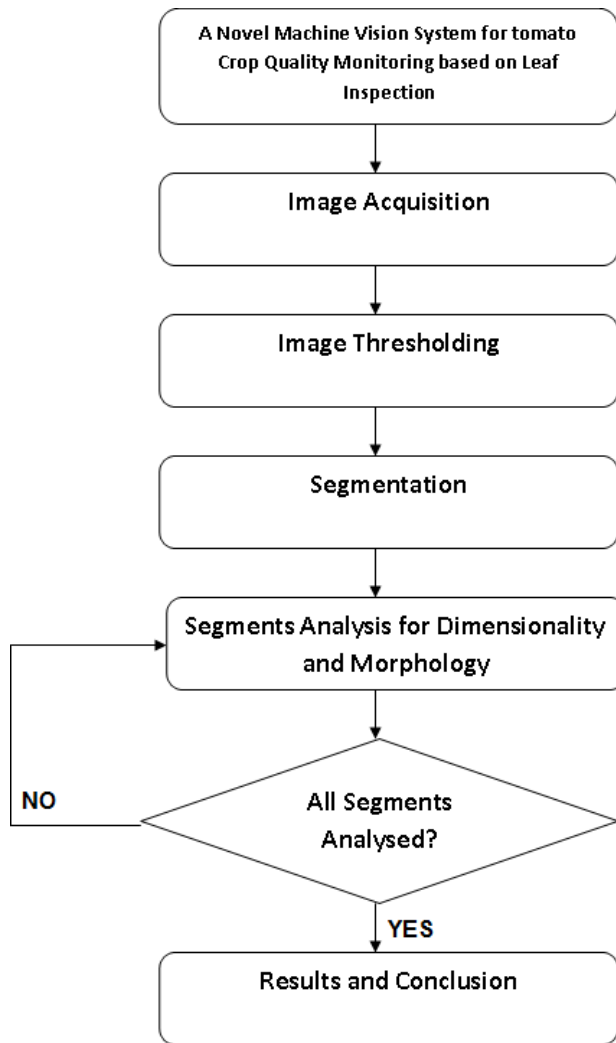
A Novel Machine Vision System for tomato Crop Quality Monitoring based on Leaf Inspection

Image Acquisition

Image Thresholding

Segmentation

Segments Analysis for Dimensionality and Morphology

NO

All Segments Analysed?

YES

Results and Conclusion